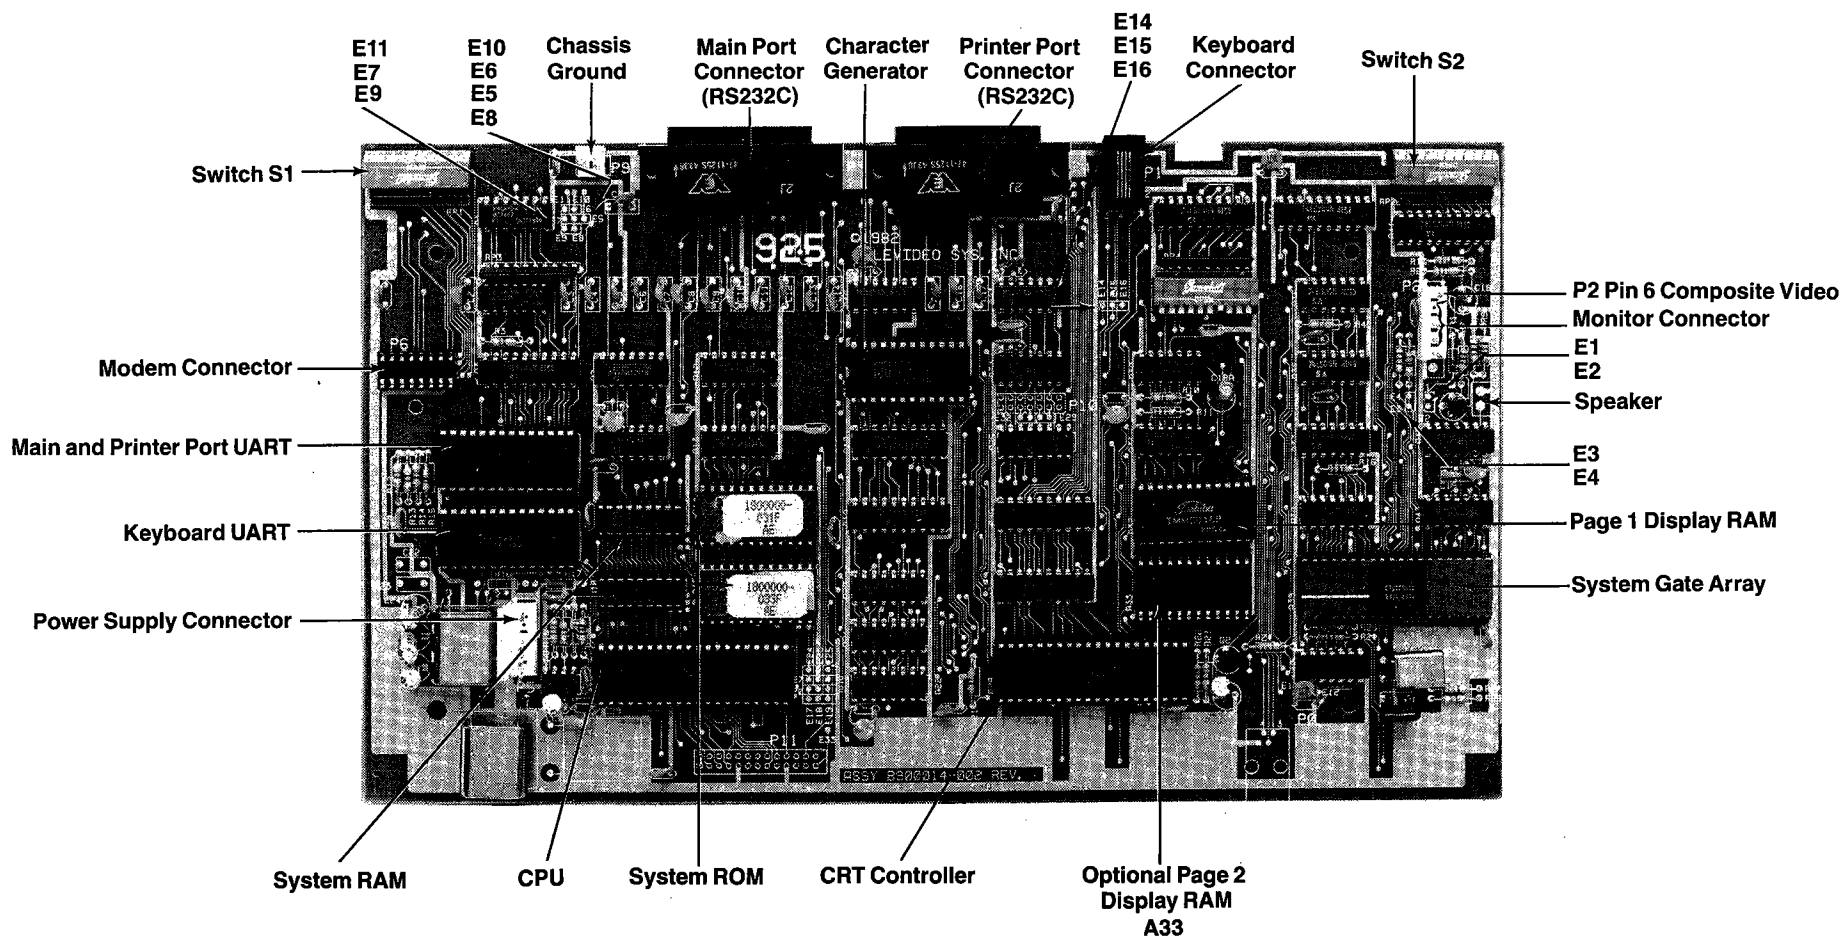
E11
E7
E9

E10
E6
E5
E8

Chassis Ground

Main Port Connector (RS232C)

Character Generator

Printer Port Connector (RS232C)

E14
E15
E16

Keyboard Connector

Switch S2

Switch S1

P9

P2

P2

P1

925

©1982
TELEVIDEO SYS. INC.

P6

P10

P3

P11

ASSY 8800014-002 REV.

1800000-
231F
AE

1800000-
033F
BE

P2 Pin 6 Composite Video

Monitor Connector

E1
E2

Speaker

E3
E4

Page 1 Display RAM

System Gate Array

Modem Connector

Main and Printer Port UART

Keyboard UART

Power Supply Connector

System RAM

CPU

System ROM

CRT Controller

Optional Page 2 Display RAM A33